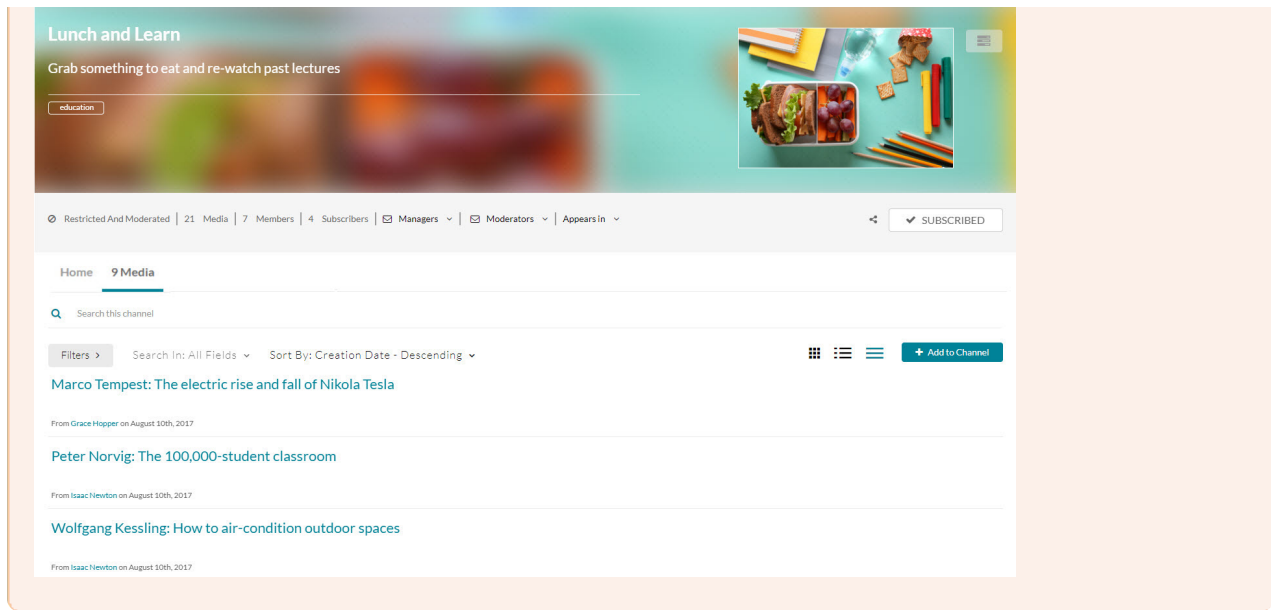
Lunch and Learn

Grab something to eat and re-watch past lectures

education

Restricted And Moderated | 21 Media | 7 Members | 4 Subscribers | Managers | Moderators | Appears in

SUBSCRIBED

Home 9 Media

Search this channel

Filters › Search In: All Fields Sort By: Creation Date - Descending

+ Add to Channel

Marco Tempest: The electric rise and fall of Nikola Tesla

From Grace Hopper on August 10th, 2017

Peter Norvig: The 100,000-student classroom

From Isaac Newton on August 10th, 2017

Wolfgang Kessling: How to air-condition outdoor spaces

From Isaac Newton on August 10th, 2017